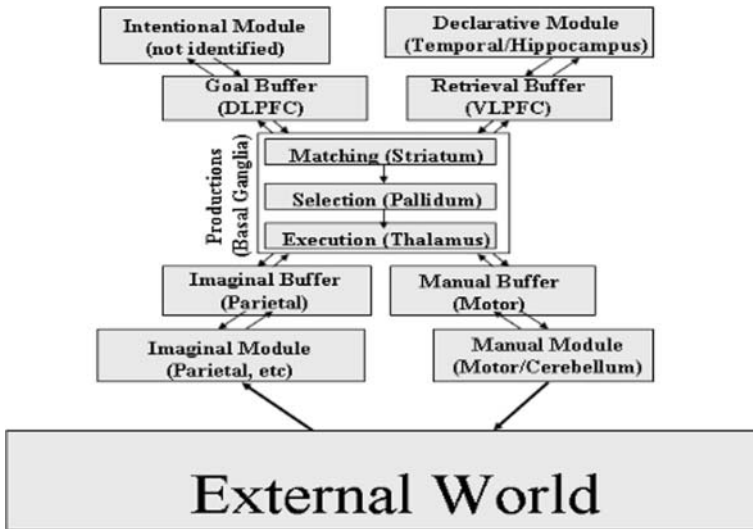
Intentional Module
(not identified)

Declarative Module
(Temporal/Hippocampus)

Goal Buffer
(DLPFC)

Retrieval Buffer
(VLPFC)

Productions
(Basal Ganglia)

Matching (Striatum)

Selection (Pallidum)

Execution (Thalamus)

Imaginal Buffer
(Parietal)

Manual Buffer
(Motor)

Imaginal Module
(Parietal, etc)

Manual Module
(Motor/Cerebellum)

External World